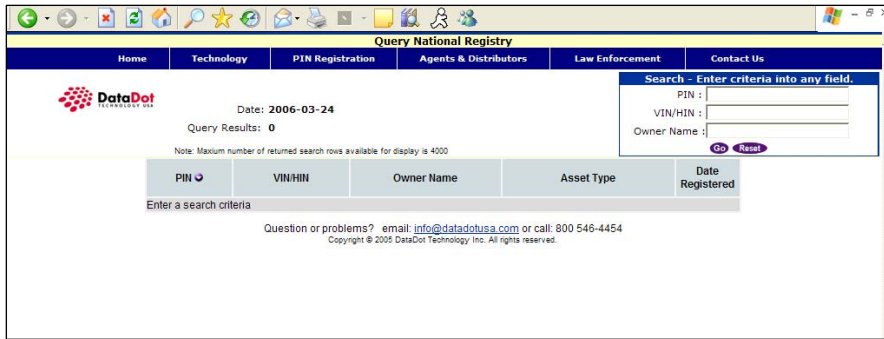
Query National Registry

Home | Technology | PIN Registration | Agents & Distributors | Law Enforcement | Contact Us

DataDot TECHNOLOGY USA

Date: 2006-03-24

Query Results: 0

Note: Maxium number of returned search rows available for display is 4000

Search - Enter criteria into any field.

PIN :

VIN/HIN :

Owner Name :

Go Reset

| PIN | VIN/HIN | Owner Name | Asset Type | Date Registered |
|---|---|---|---|---|
| Enter a search criteria | | | | |

Question or problems? email: info@datadotusa.com or call: 800 546-4454

Copyright © 2005 DataDot Technology Inc. All rights reserved.